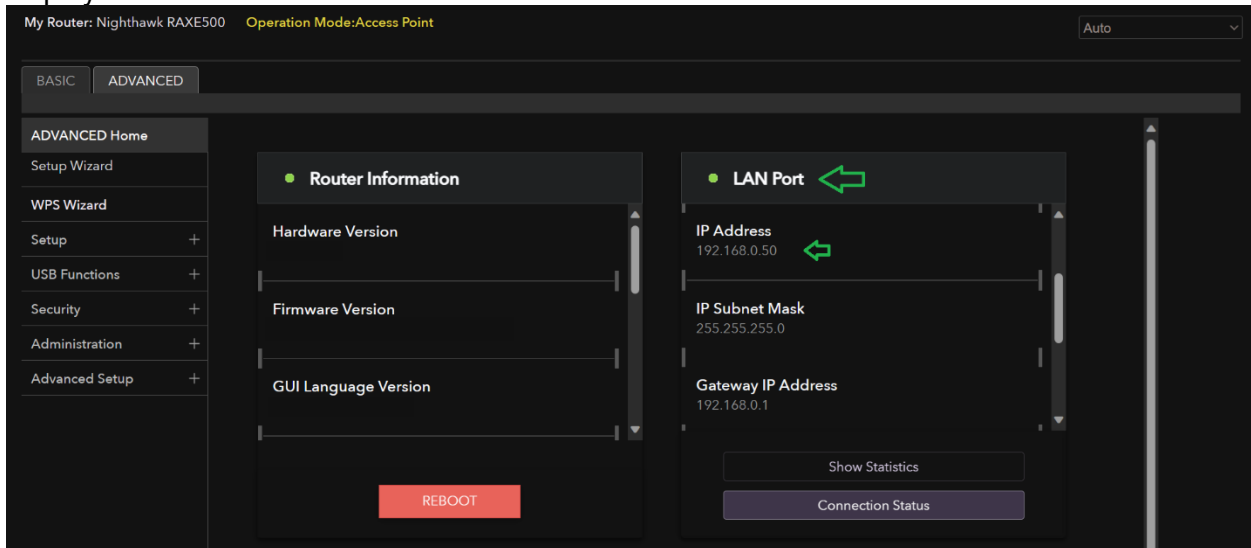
My Router: Nighthawk RAXE500 Operation Mode:Access Point

Auto

BASIC ADVANCED

ADVANCED Home
Setup Wizard
WPS Wizard
Setup +
USB Functions +
Security +
Administration +
Advanced Setup +

Router Information

Hardware Version

Firmware Version

GUI Language Version

REBOOT

LAN Port

IP Address
192.168.0.50

IP Subnet Mask
255.255.255.0

Gateway IP Address
192.168.0.1

Show Statistics

Connection Status